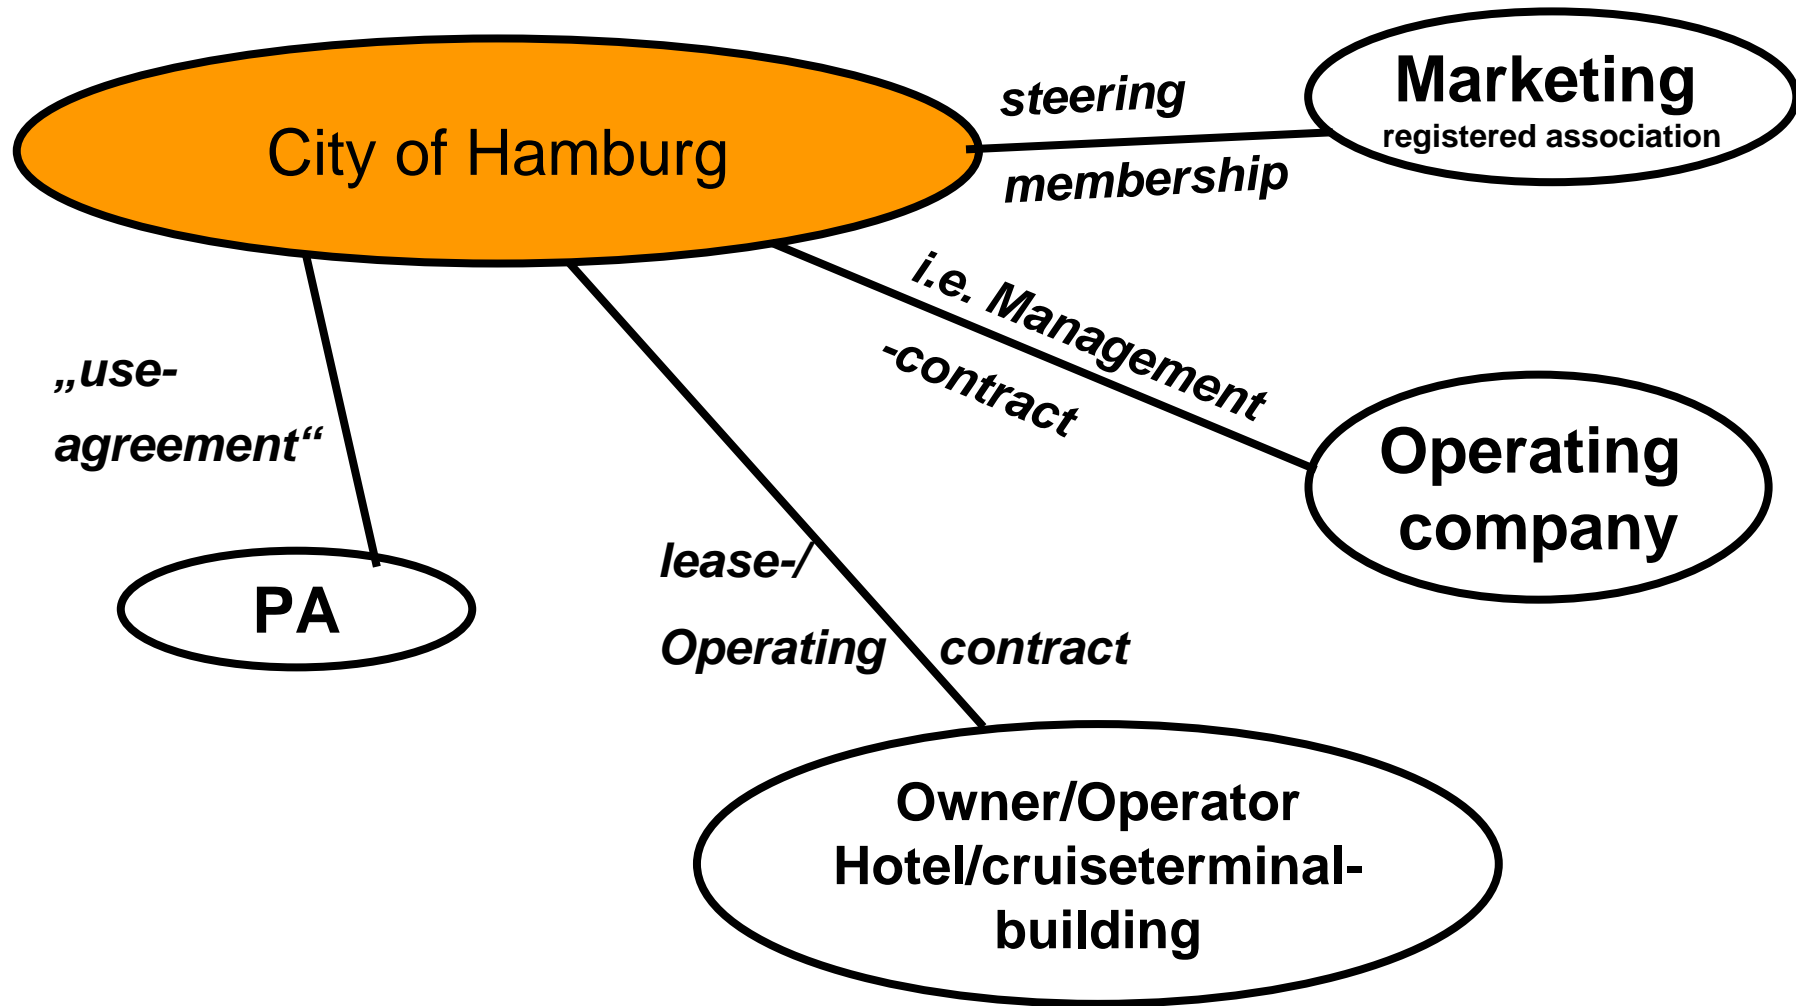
City of Hamburg

steering

membership

Marketing
registered association

i.e. Management
-contract

Operating company

„use-agreement“

PA

lease-/
Operating contract

Owner/Operator
Hotel/cruiseterminal-building